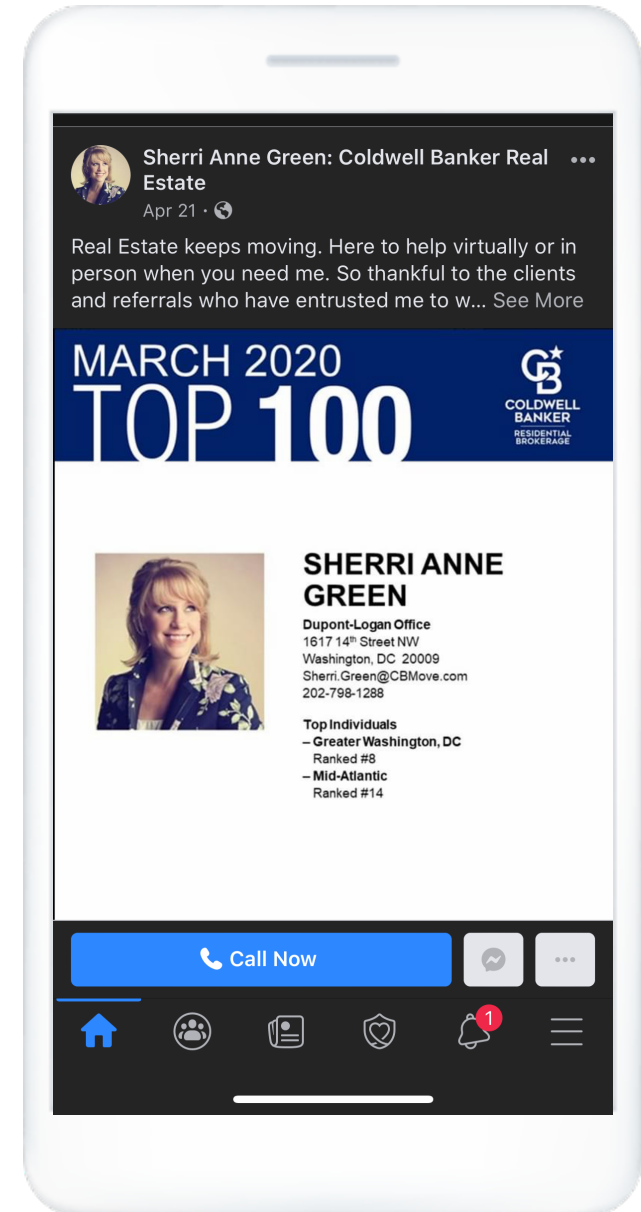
Sherri Anne Green: Coldwell Banker Real Estate

Apr 21 ·

Real Estate keeps moving. Here to help virtually or in person when you need me. So thankful to the clients and referrals who have entrusted me to w... See More

MARCH 2020
TOP 100

CB
COLDWELL BANKER
RESIDENTIAL BROKERAGE

SHERRI ANNE GREEN

Dupont-Logan Office
1617 $14^{th}$ Street NW
Washington, DC 20009
Sherri.Green@CBMove.com
202-798-1288

Top Individuals
– Greater Washington, DC
Ranked #8
– Mid-Atlantic
Ranked #14

Call Now

1